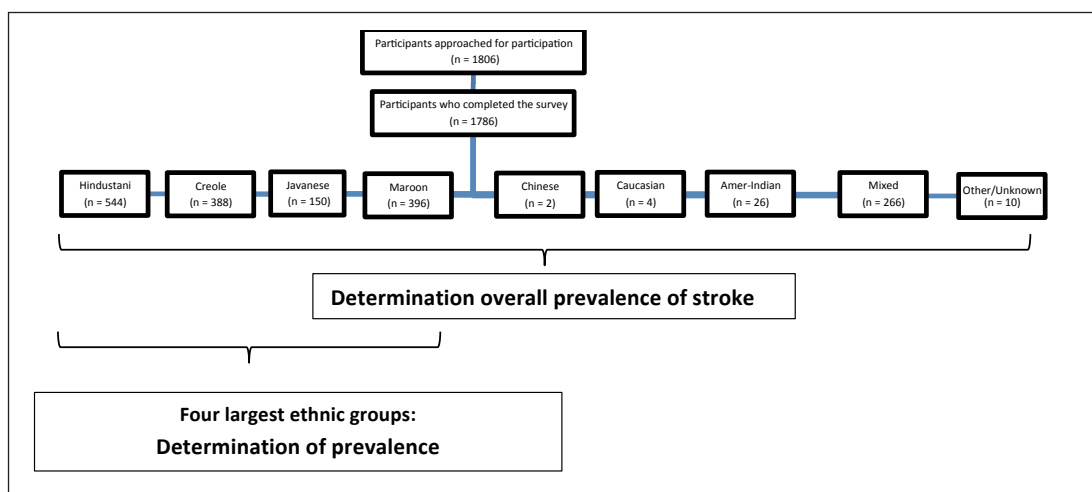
Participants approached for participation
(n = 1806)

Participants who completed the survey
(n = 1786)

Hindustani
(n = 544)

Creole
(n = 388)

Javanese
(n = 150)

Maroon
(n = 396)

Chinese
(n = 2)

Caucasian
(n = 4)

Amer-Indian
(n = 26)

Mixed
(n = 266)

Other/Unknown
(n = 10)

Determination overall prevalence of stroke

Four largest ethnic groups:
Determination of prevalence